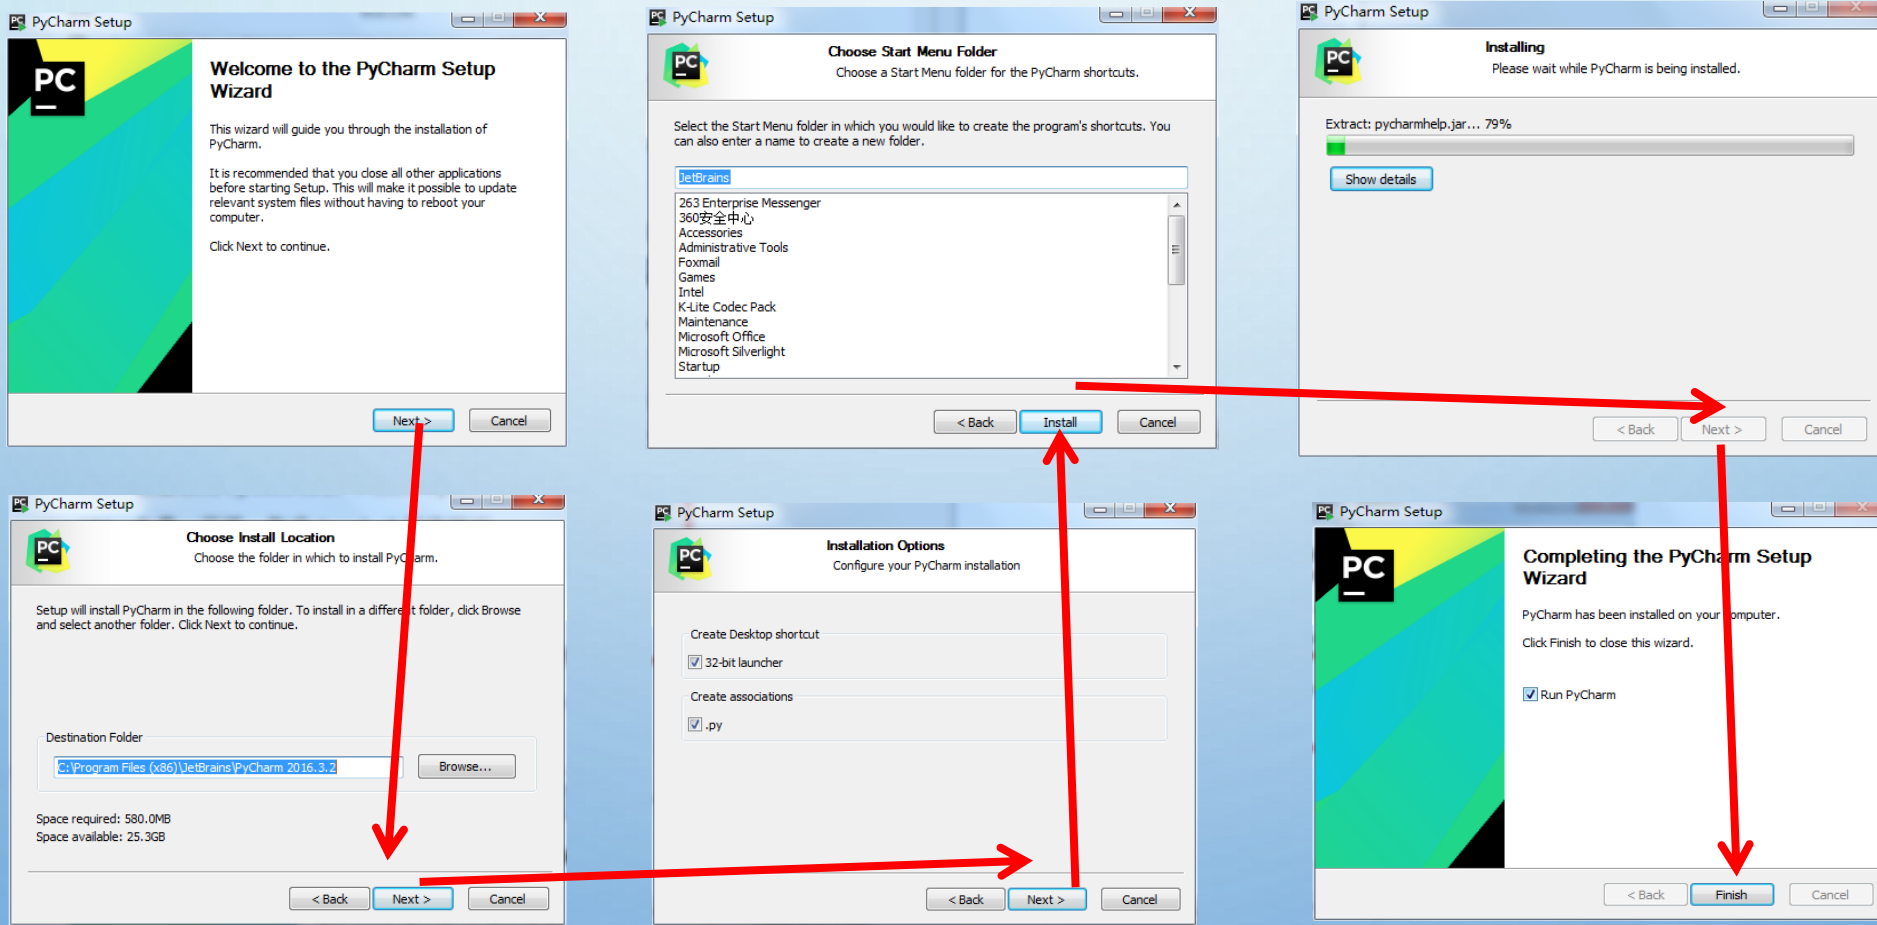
PyCharm Setup

PC

Welcome to the PyCharm Setup Wizard

This wizard will guide you through the installation of PyCharm.

It is recommended that you close all other applications before starting Setup. This will make it possible to update relevant system files without having to reboot your computer.

Click Next to continue.

Next >
Cancel

PyCharm Setup

Choose Start Menu Folder
Choose a Start Menu folder for the PyCharm shortcuts.

Select the Start Menu folder in which you would like to create the program's shortcuts. You can also enter a name to create a new folder.

JetBrains

263 Enterprise Messenger
360安全中心
Accessories
Administrative Tools
Foxmail
Games
Intel
K-Lite Codec Pack
Maintenance
Microsoft Office
Microsoft Silverlight
Startup

< Back
Install
Cancel

PyCharm Setup

Installing
Please wait while PyCharm is being installed.

Extract: pycharmhelp.jar... 79%

Show details

< Back
Next >
Cancel

PyCharm Setup

Choose Install Location
Choose the folder in which to install PyCharm.

Setup will install PyCharm in the following folder. To install in a different folder, click Browse and select another folder. Click Next to continue.

Destination Folder
C:\Program Files (x86)\JetBrains\PyCharm 2016.3.2
Browse...

Space required: 580.0MB
Space available: 25.3GB

< Back
Next >
Cancel

PyCharm Setup

Installation Options
Configure your PyCharm installation

Create Desktop shortcut
32-bit launcher

Create associations
.py

< Back
Next >
Cancel

PyCharm Setup

PC

Completing the PyCharm Setup Wizard

PyCharm has been installed on your computer.

Click Finish to close this wizard.

Run PyCharm

< Back
Finish
Cancel